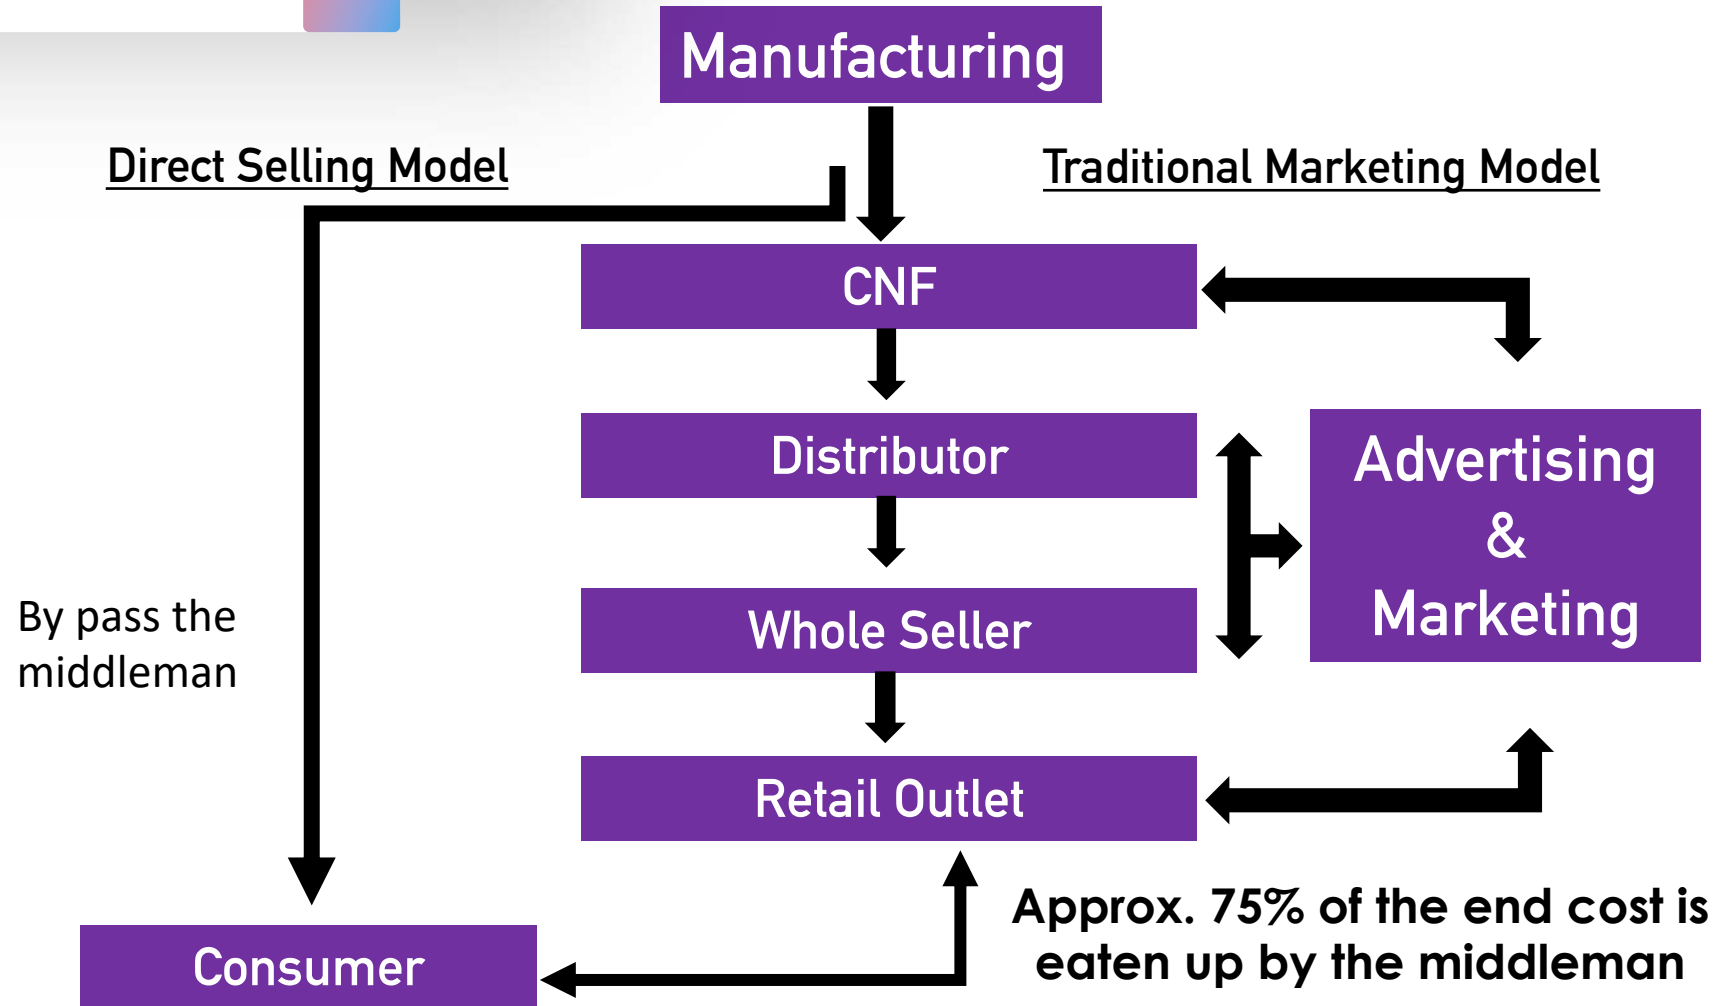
Manufacturing

Direct Selling Model

Traditional Marketing Model

CNF

Distributor

Whole Seller

Retail Outlet

Advertising & Marketing

By pass the middleman

Consumer

Approx. 75% of the end cost is eaten up by the middleman